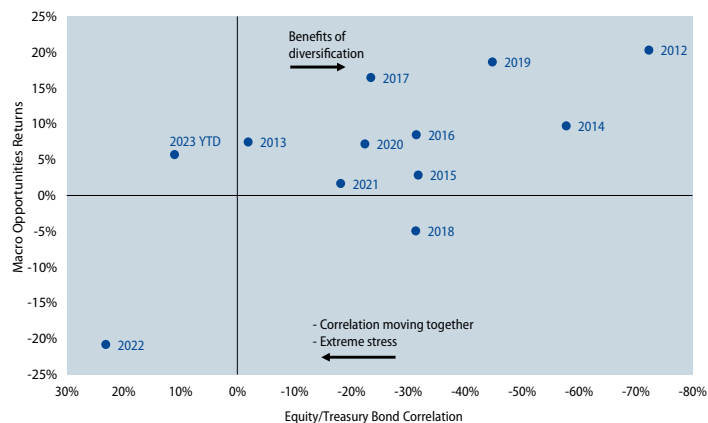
25%
20%
15%
10%
5%
0%
-5%
-10%
-15%
-20%
-25%

Macro Opportunities Returns

Benefits of diversification

2012
2019
2017
2014
2023 YTD
2013
2020
2016
2021
2015
2018
2022

- Correlation moving together
- Extreme stress

30% 20% 10% 0% -10% -20% -30% -40% -50% -60% -70% -80%

Equity/Treasury Bond Correlation